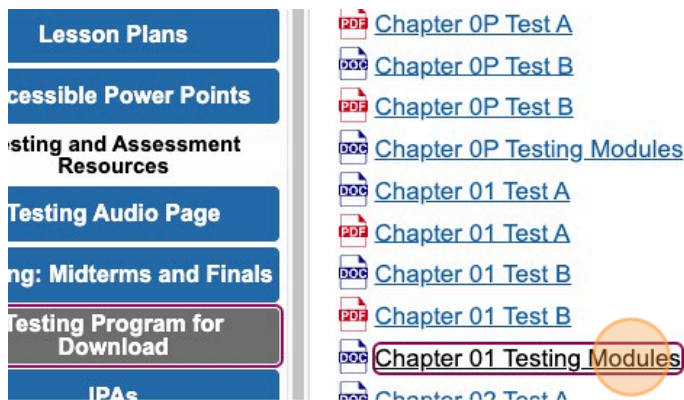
Lesson Plans

ccessible Power Points

esting and Assessment Resources

Testing Audio Page

ng: Midterms and Finals

Testing Program for Download

IPAs

PDF Chapter 0P Test A
DOC Chapter 0P Test B
PDF Chapter 0P Test B
DOC Chapter 0P Testing Modules
DOC Chapter 01 Test A
PDF Chapter 01 Test A
DOC Chapter 01 Test B
PDF Chapter 01 Test B
DOC Chapter 01 Testing Modules
DOC Chapter 02 Test A